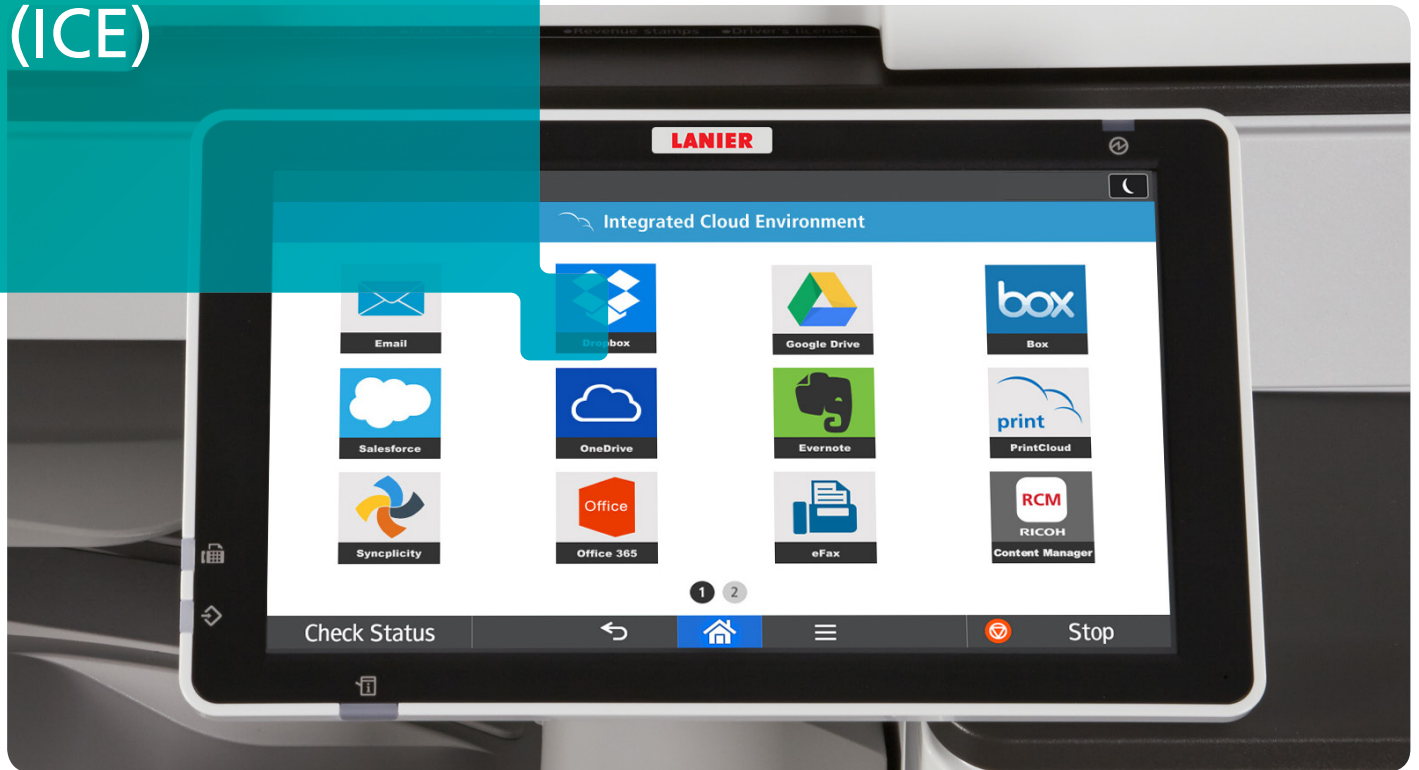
(ICE)

•Revenue stamps •Driver's licenses

LANIER

Integrated Cloud Environment

Email

Dropbox

Google Drive

box

Box

Salesforce

OneDrive

Evernote

print

PrintCloud

Syncplicity

Office

Office 365

eFax

RCM

RICOH

Content Manager

1 2

Check Status

Stop